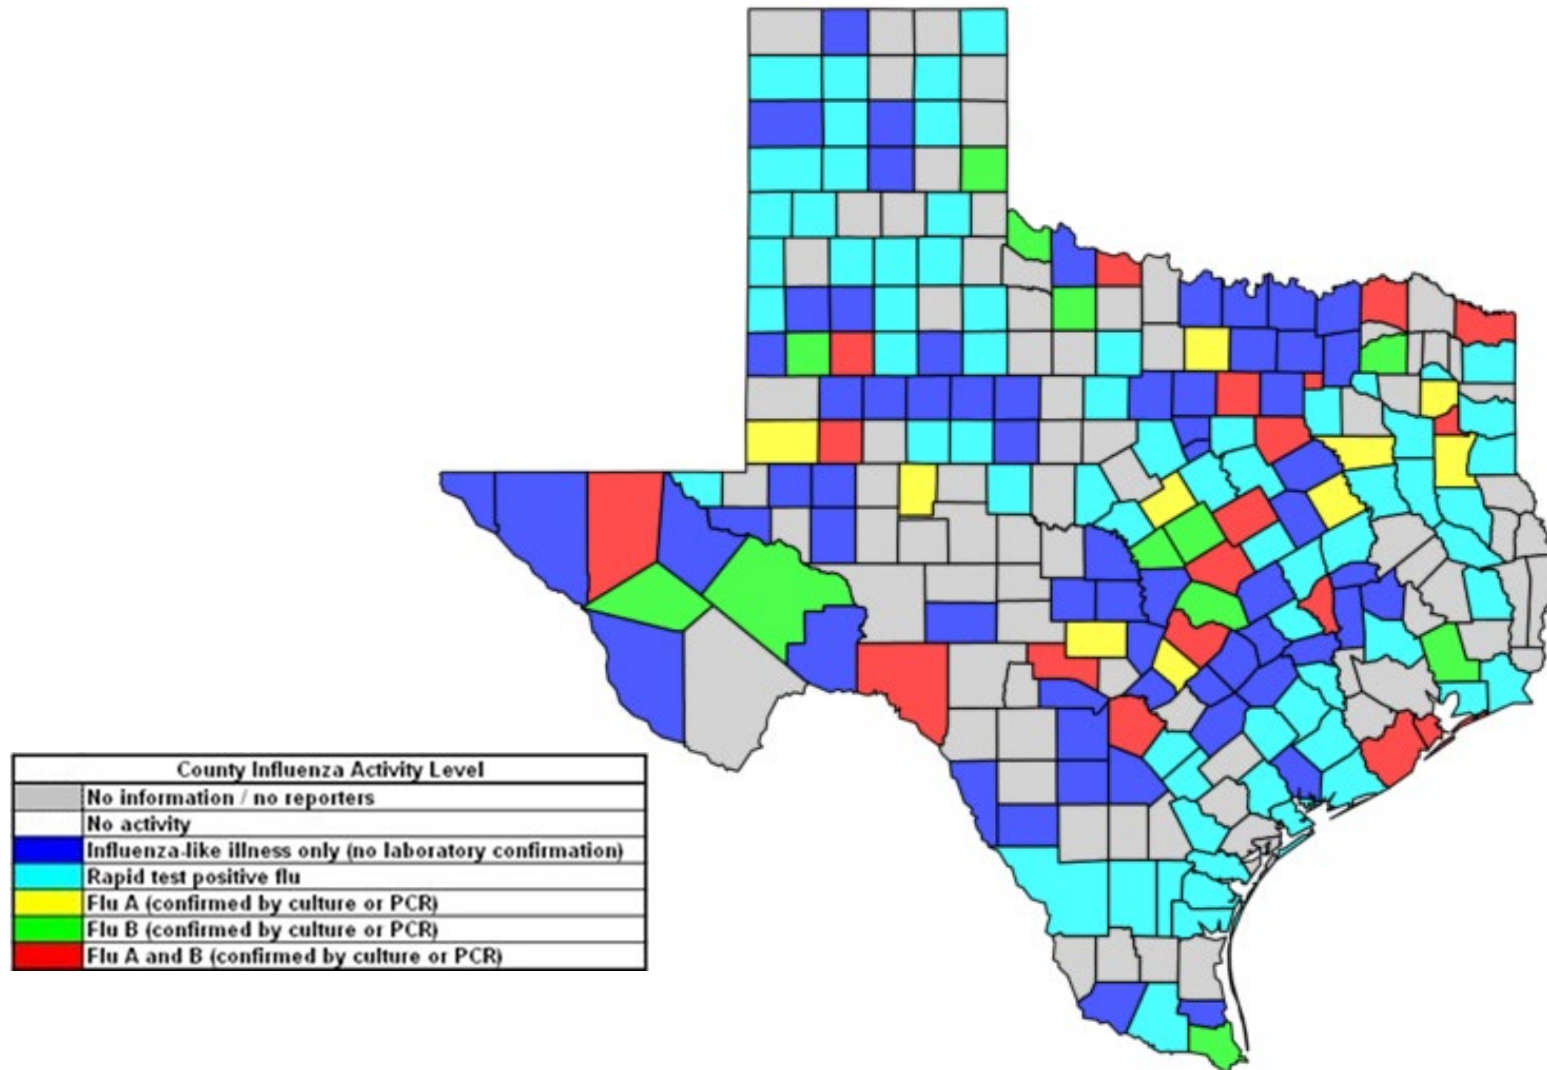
| County Influenza Activity Level |
|---|
| No information / no reporters |
| No activity |
| Influenza-like illness only (no laboratory confirmation) |
| Rapid test positive flu |
| Flu A (confirmed by culture or PCR) |
| Flu B (confirmed by culture or PCR) |
| Flu A and B (confirmed by culture or PCR) |